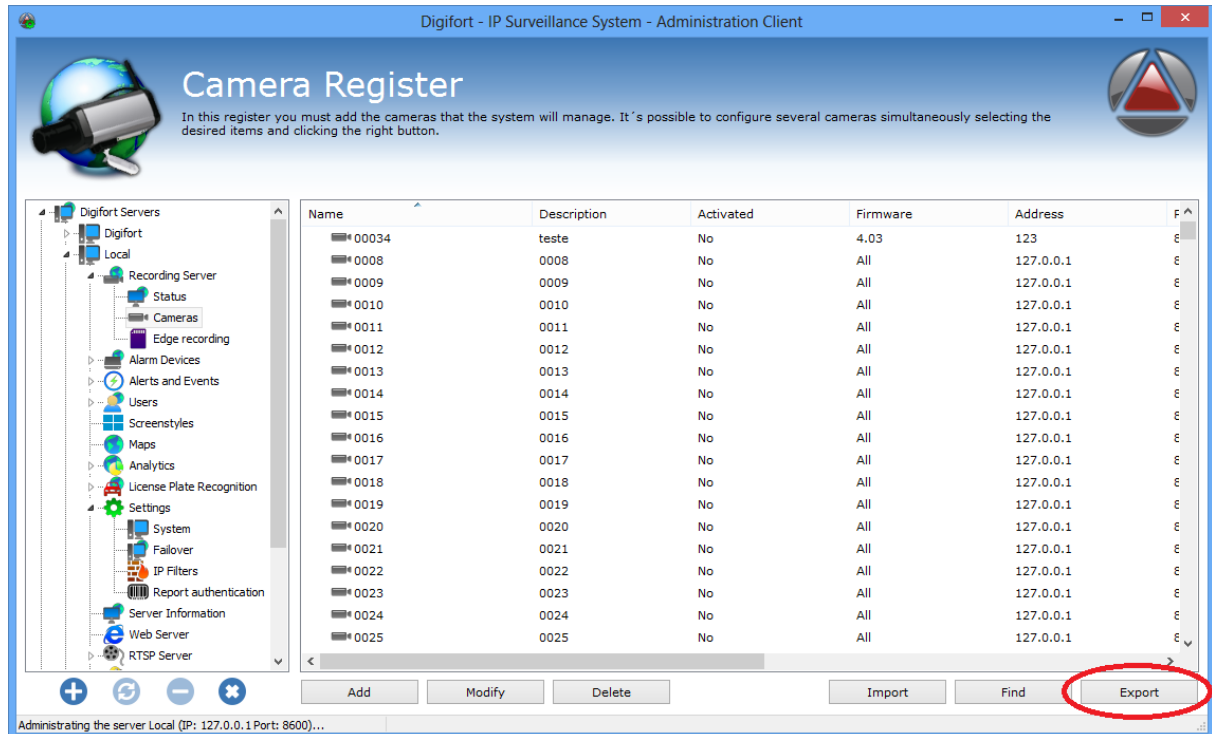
Digifort - IP Surveillance System - Administration Client

Camera Register

In this register you must add the cameras that the system will manage. It´s possible to configure several cameras simultaneously selecting the desired items and clicking the right button.

Digifort Servers
Digifort
Local
Recording Server
Status
Cameras
Edge recording
Alarm Devices
Alerts and Events
Users
Screenstyles
Maps
Analytics
License Plate Recognition
Settings
System
Failover
IP Filters
Report authentication
Server Information
Web Server
RTSP Server

| Name | Description | Activated | Firmware | Address | P |
|---|---|---|---|---|---|
| 00034 | teste | No | 4.03 | 123 | 8 |
| 0008 | 0008 | No | All | 127.0.0.1 | 8 |
| 0009 | 0009 | No | All | 127.0.0.1 | 8 |
| 0010 | 0010 | No | All | 127.0.0.1 | 8 |
| 0011 | 0011 | No | All | 127.0.0.1 | 8 |
| 0012 | 0012 | No | All | 127.0.0.1 | 8 |
| 0013 | 0013 | No | All | 127.0.0.1 | 8 |
| 0014 | 0014 | No | All | 127.0.0.1 | 8 |
| 0015 | 0015 | No | All | 127.0.0.1 | 8 |
| 0016 | 0016 | No | All | 127.0.0.1 | 8 |
| 0017 | 0017 | No | All | 127.0.0.1 | 8 |
| 0018 | 0018 | No | All | 127.0.0.1 | 8 |
| 0019 | 0019 | No | All | 127.0.0.1 | 8 |
| 0020 | 0020 | No | All | 127.0.0.1 | 8 |
| 0021 | 0021 | No | All | 127.0.0.1 | 8 |
| 0022 | 0022 | No | All | 127.0.0.1 | 8 |
| 0023 | 0023 | No | All | 127.0.0.1 | 8 |
| 0024 | 0024 | No | All | 127.0.0.1 | 8 |
| 0025 | 0025 | No | All | 127.0.0.1 | 8 |

Add Modify Delete Import Find Export

Administrating the server Local (IP: 127.0.0.1 Port: 8600)...